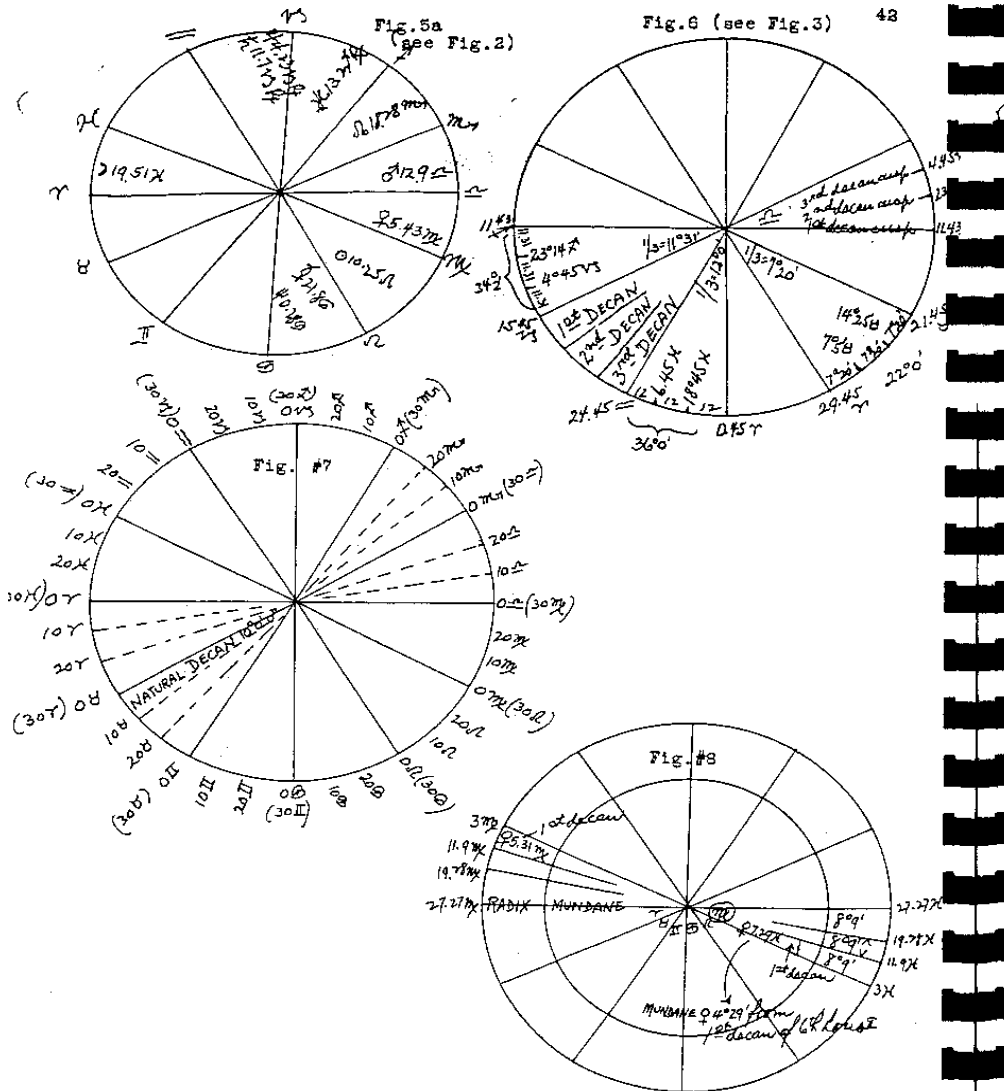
42

Fig.5a (see Fig.2)

♑
♒
♓
♈
♉
♊
♋
♌
♍
♎
♏
♐

♄11.17♑
♅13♐
♌15.78♏
♂12.9♎
♀5.43♍
☉10.25♌
♃0.1♋
♇21.18♋
☽19.51♓

Fig.6 (see Fig.3)

♎
3rd decan cusp
2nd decan cusp
1st decan cusp
4.45
23
11.43
11.43
23°14♐
4°45♑
34°
15.45♑
1st DECAN
2nd DECAN
3rd DECAN
6.45♓
18°45♓
$\frac{1}{3}=11°31'$
$\frac{1}{3}=12°0'$
$\frac{1}{3}=9°20'$
14°25♉
7°5♉
21.45
22°00'
29.45♈
0.45♈
24.45♒
36°0'

Fig. #7

(20♐) 0♑
20♐
10♐
0♐ (30♏)
20♏
10♏
0♏ (30♎)
20♎
10♎
0♎ (30♍)
20♍
10♍
0♍ (30♌)
20♌
10♌
0♌ (30♋)
20♋
10♋
0♋ (30♊)
20♊
10♊
(30♉) 0♊
20♉
10♉
(30♈) 0♉
20♈
10♈
(30♓) 0♈
20♓
10♓
(30♒) 0♓
20♒
10♒
(30♑) 0♒
20♑
10♑
NATURAL DECAN 10♉0♈

Fig. #8

3♍
1st decan
♀5.31♍
11.9♍
19.78♍
27.27♍ RADIX MUNDANE
27.27♓
8°9'
8°9'
19.78♓
8°9'
11.9♓
3♓
1st decan
♀7.29♓
MUNDANE ♀4°29' from 1st decan of 6th House